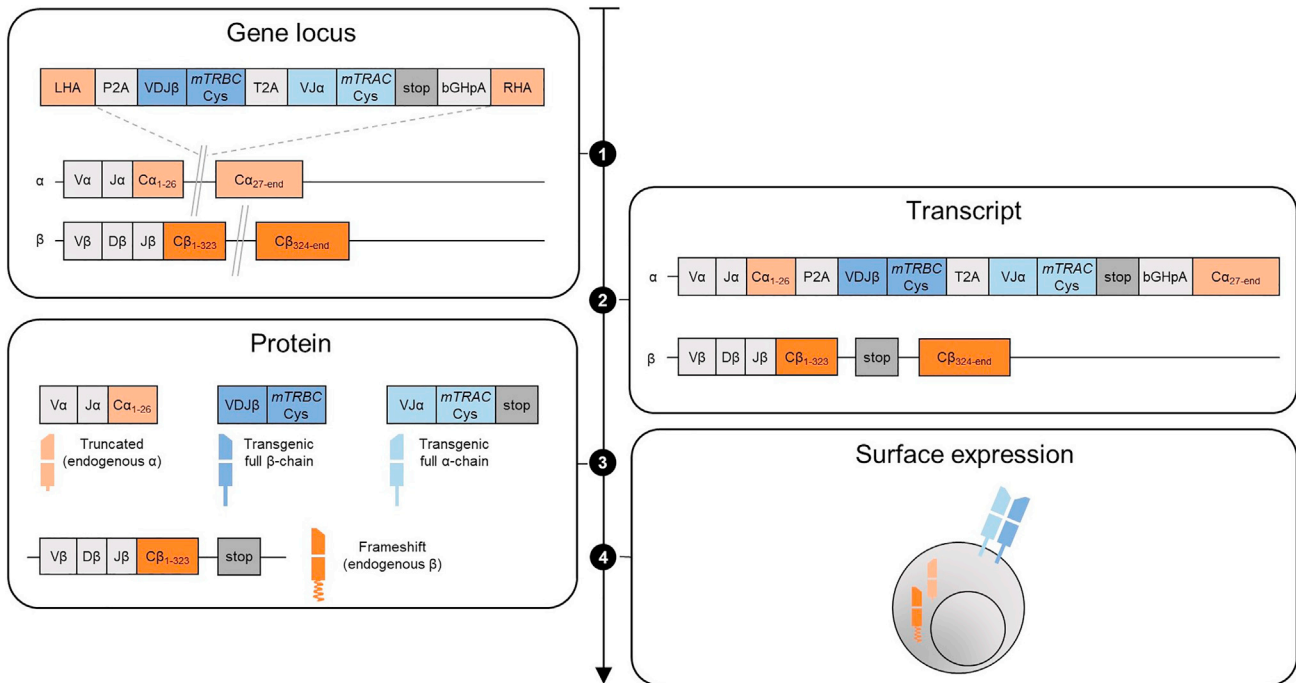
Gene locus

| LHA | P2A | VDJβ | *mTRBC* Cys | T2A | VJα | *mTRAC* Cys | stop | bGHpA | RHA |
|---|---|---|---|---|---|---|---|---|---|

α Vα Jα $C\alpha_{1\text{-}26}$ $C\alpha_{27\text{-end}}$

β Vβ Dβ Jβ $C\beta_{1\text{-}323}$ $C\beta_{324\text{-end}}$

1

2

3

4

Transcript

α Vα Jα $C\alpha_{1\text{-}26}$ P2A VDJβ *mTRBC* Cys T2A VJα *mTRAC* Cys stop bGHpA $C\alpha_{27\text{-end}}$

β Vβ Dβ Jβ $C\beta_{1\text{-}323}$ stop $C\beta_{324\text{-end}}$

Protein

Vα Jα $C\alpha_{1\text{-}26}$

Truncated (endogenous α)

VDJβ *mTRBC* Cys

Transgenic full β-chain

VJα *mTRAC* Cys stop

Transgenic full α-chain

Vβ Dβ Jβ $C\beta_{1\text{-}323}$ stop

Frameshift (endogenous β)

Surface expression